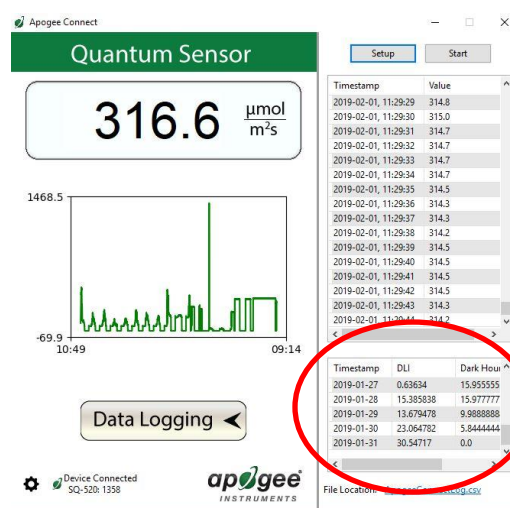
Apogee Connect

Quantum Sensor

316.6 $\frac{\mu mol}{m^2 s}$

1468.5

-69.9

10:49

09:14

Data Logging

Device Connected
SQ-520: 1358

apogee INSTRUMENTS

Setup

Start

| Timestamp | Value |
|---|---|
| 2019-02-01, 11:29:29 | 314.8 |
| 2019-02-01, 11:29:30 | 315.0 |
| 2019-02-01, 11:29:31 | 314.7 |
| 2019-02-01, 11:29:32 | 314.7 |
| 2019-02-01, 11:29:33 | 314.7 |
| 2019-02-01, 11:29:34 | 314.7 |
| 2019-02-01, 11:29:35 | 314.5 |
| 2019-02-01, 11:29:36 | 314.3 |
| 2019-02-01, 11:29:37 | 314.3 |
| 2019-02-01, 11:29:38 | 314.2 |
| 2019-02-01, 11:29:39 | 314.5 |
| 2019-02-01, 11:29:40 | 314.5 |
| 2019-02-01, 11:29:41 | 314.5 |
| 2019-02-01, 11:29:42 | 314.5 |
| 2019-02-01, 11:29:43 | 314.3 |
| 2019-02-01, 11:29:44 | 314.2 |

| Timestamp | DLI | Dark Hour |
|---|---|---|
| 2019-01-27 | 0.63634 | 15.955555 |
| 2019-01-28 | 15.385838 | 15.977777 |
| 2019-01-29 | 13.679478 | 9.9888888 |
| 2019-01-30 | 23.064782 | 5.8444444 |
| 2019-01-31 | 30.54717 | 0.0 |

File Location: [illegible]Log.csv